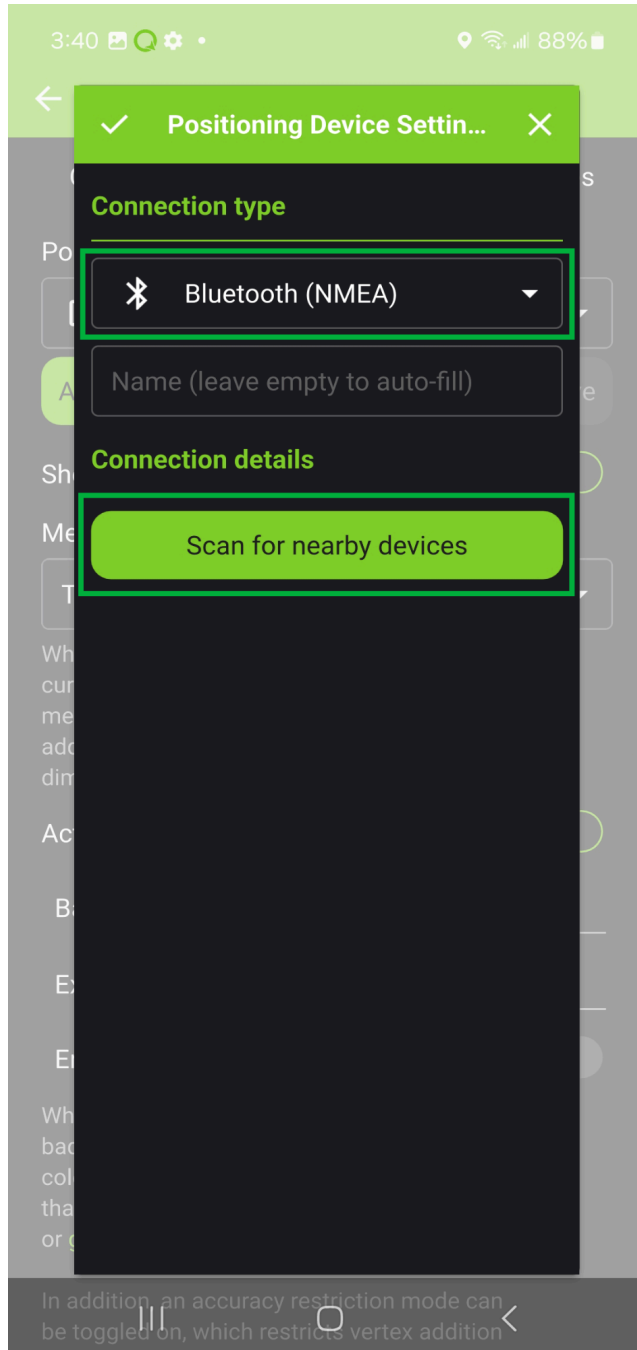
3:40 • 88%

Positioning Device Settin...

Connection type

Bluetooth (NMEA)

Name (leave empty to auto-fill)

Connection details

Scan for nearby devices

Po
Sh
Me
T
Wh
cur
me
add
dim
Ac
Ba
Ex
En
Wh
bac
col
tha
or

In addition, an accuracy restriction mode can be toggled on, which restricts vertex addition